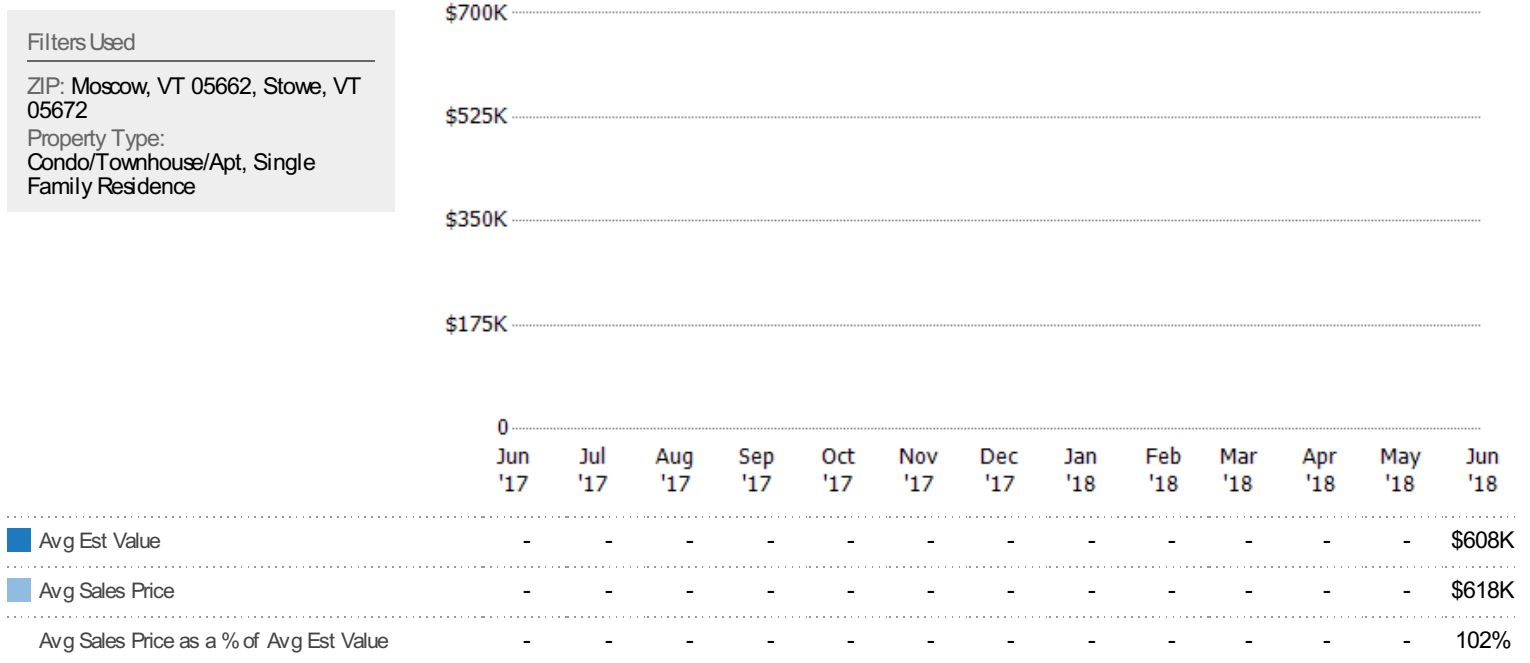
Filters Used

ZIP: Moscow, VT 05662, Stowe, VT 05672
Property Type: Condo/Townhouse/Apt, Single Family Residence

$700K
$525K
$350K
$175K
0

| | Jun '17 | Jul '17 | Aug '17 | Sep '17 | Oct '17 | Nov '17 | Dec '17 | Jan '18 | Feb '18 | Mar '18 | Apr '18 | May '18 | Jun '18 |
|---|---|---|---|---|---|---|---|---|---|---|---|---|---|
| Avg Est Value | - | - | - | - | - | - | - | - | - | - | - | - | $608K |
| Avg Sales Price | - | - | - | - | - | - | - | - | - | - | - | - | $618K |
| Avg Sales Price as a % of Avg Est Value | - | - | - | - | - | - | - | - | - | - | - | - | 102% |